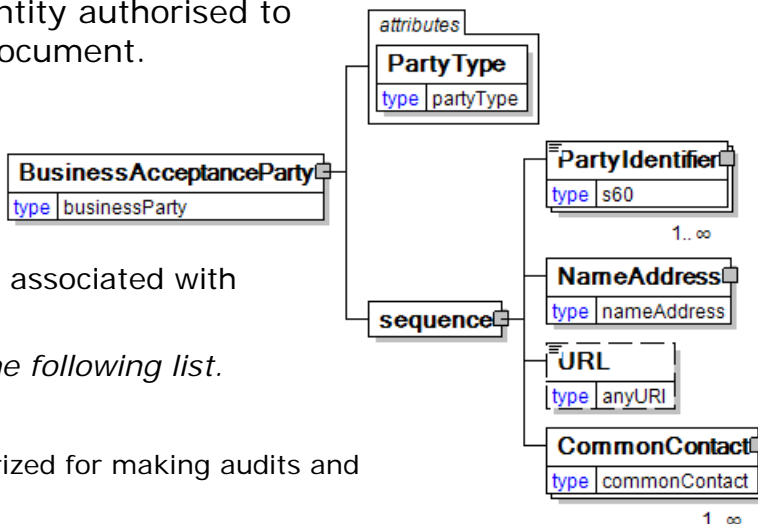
ntity authorised to
ocument.

associated with

he following list.

rized for making audits and

attributes
PartyType
type partyType

BusinessAcceptanceParty
type businessParty

sequence

PartyIdentifier
type s60
1..∞

NameAddress
type nameAddress

URL
type anyURI

CommonContact
type commonContact
1..∞